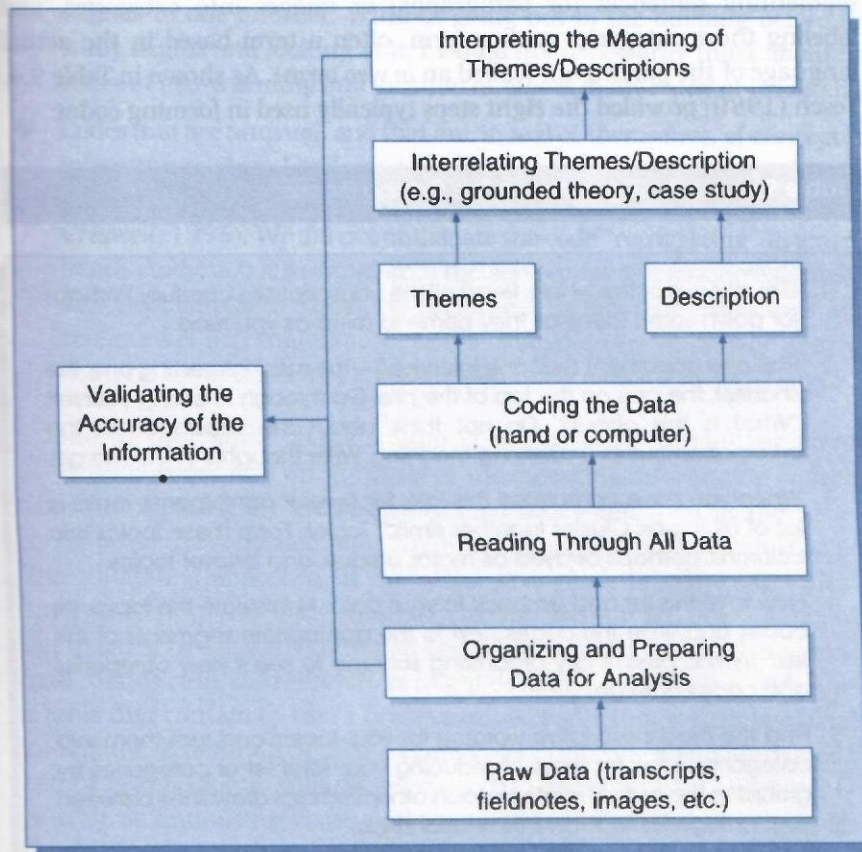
Interpreting the Meaning of Themes/Descriptions

Interrelating Themes/Description (e.g., grounded theory, case study)

Themes

Description

Validating the Accuracy of the Information

Coding the Data (hand or computer)

Reading Through All Data

Organizing and Preparing Data for Analysis

Raw Data (transcripts, fieldnotes, images, etc.)